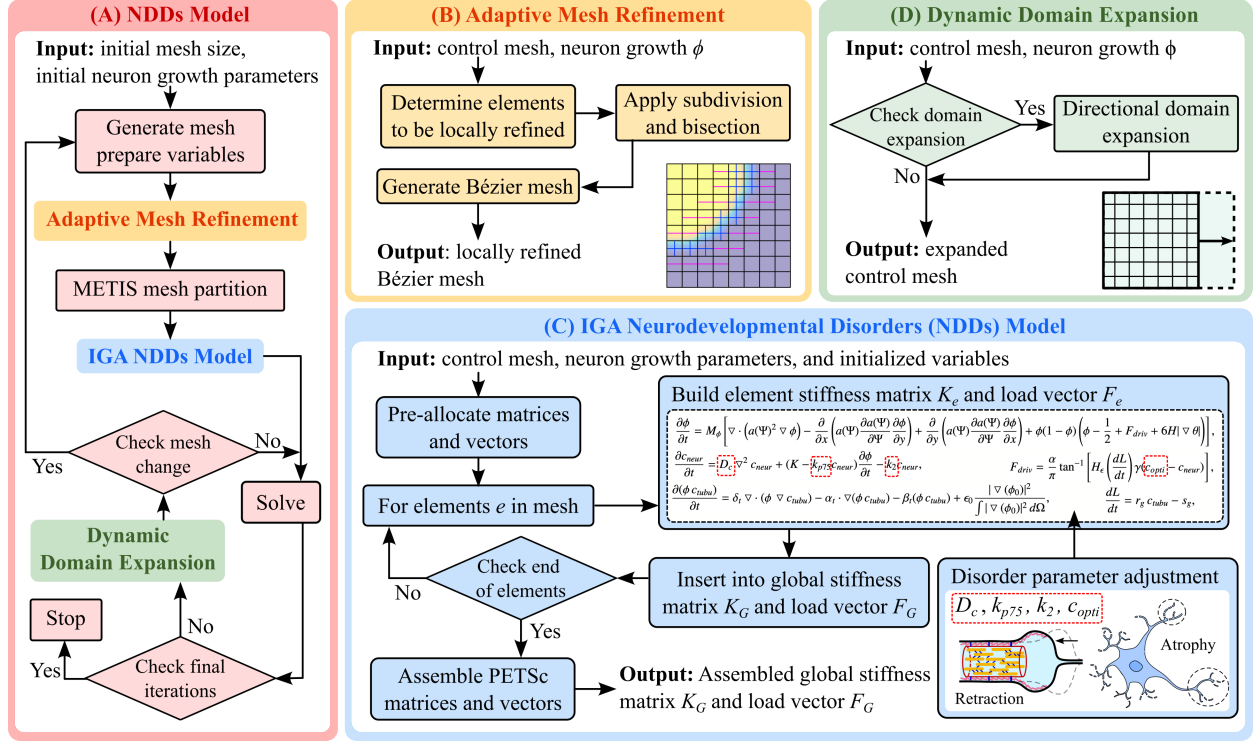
(A) NDDs Model

**Input:** initial mesh size, initial neuron growth parameters

Generate mesh prepare variables

Adaptive Mesh Refinement

METIS mesh partition

IGA NDDs Model

Check mesh change

Yes

No

Solve

Dynamic Domain Expansion

Stop

No

Yes

Check final iterations

(B) Adaptive Mesh Refinement

**Input:** control mesh, neuron growth $\phi$

Determine elements to be locally refined

Apply subdivision and bisection

Generate Bézier mesh

**Output**: locally refined Bézier mesh

(D) Dynamic Domain Expansion

**Input:** control mesh, neuron growth $\phi$

Check domain expansion

Yes

Directional domain expansion

No

**Output:** expanded control mesh

(C) IGA Neurodevelopmental Disorders (NDDs) Model

**Input:** control mesh, neuron growth parameters, and initialized variables

Pre-allocate matrices and vectors

For elements $e$ in mesh

Check end of elements

No

Yes

Assemble PETSc matrices and vectors

**Output:** Assembled global stiffness matrix $K_G$ and load vector $F_G$

Build element stiffness matrix $K_e$ and load vector $F_e$

$\frac{\partial \phi}{\partial t} = M_\phi \left[ \nabla \cdot \left( a(\Psi)^2 \nabla \phi \right) - \frac{\partial}{\partial x}\left( a(\Psi)\frac{\partial a(\Psi)}{\partial \Psi}\frac{\partial \phi}{\partial y} \right) + \frac{\partial}{\partial y}\left( a(\Psi)\frac{\partial a(\Psi)}{\partial \Psi}\frac{\partial \phi}{\partial x} \right) + \phi(1-\phi)\left( \phi - \frac{1}{2} + F_{driv} + 6H|\nabla \theta| \right) \right],$

$\frac{\partial c_{neur}}{\partial t} = D_c \nabla^2 c_{neur} + (K - k_{p75} c_{neur})\frac{\partial \phi}{\partial t} - k_2 c_{neur},$

$F_{driv} = \frac{\alpha}{\pi}\tan^{-1}\left[ H_e\left(\frac{dL}{dt}\right)\gamma(c_{opti} - c_{neur}) \right],$

$\frac{\partial(\phi c_{tubu})}{\partial t} = \delta_t \nabla \cdot (\phi \nabla c_{tubu}) - \alpha_t \cdot \nabla(\phi c_{tubu}) - \beta_t(\phi c_{tubu}) + \epsilon_0 \frac{|\nabla(\phi_0)|^2}{\int |\nabla(\phi_0)|^2 d\Omega},$

$\frac{dL}{dt} = r_g c_{tubu} - s_g,$

Insert into global stiffness matrix $K_G$ and load vector $F_G$

Disorder parameter adjustment

$D_c$ , $k_{p75}$ , $k_2$ , $c_{opti}$

Atrophy

Retraction